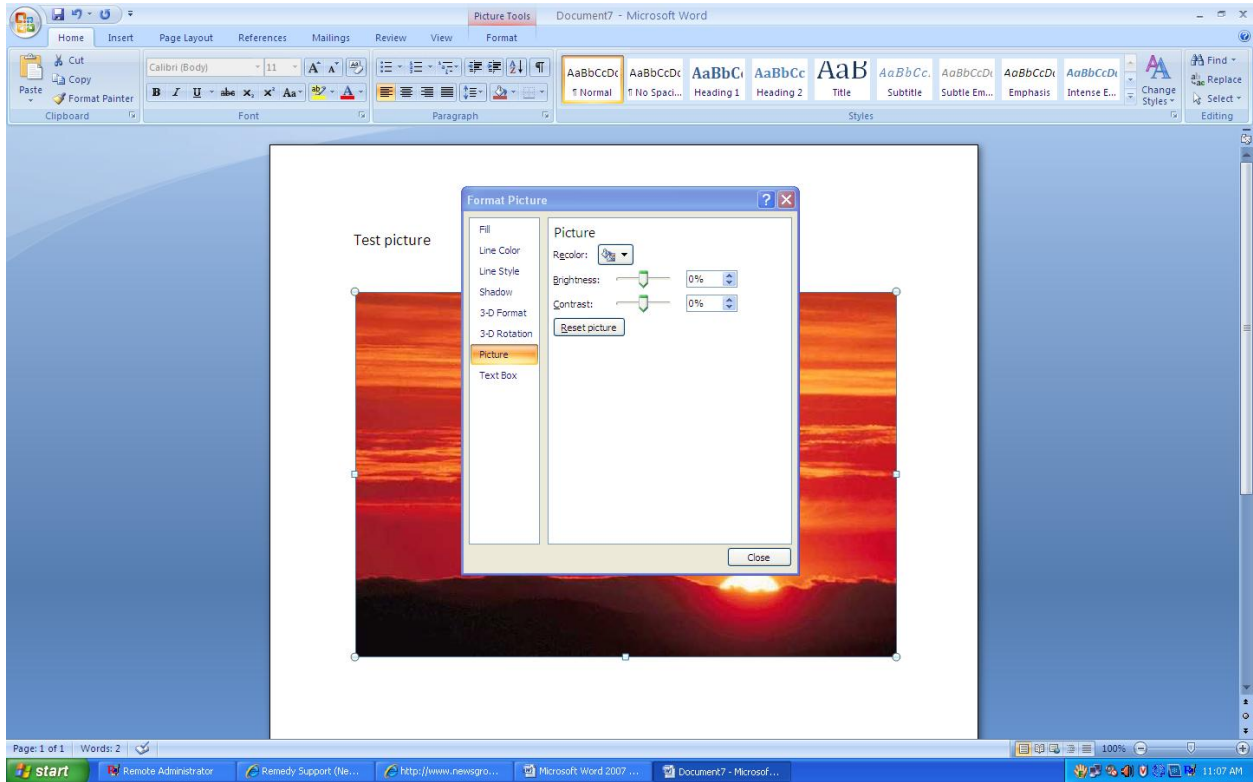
Picture Tools Document7 - Microsoft Word

Home Insert Page Layout References Mailings Review View Format

Cut
Copy
Paste
Format Painter
Clipboard

Calibri (Body) 11
Font

Paragraph

AaBbCcDc ¶ Normal
AaBbCcDc ¶ No Spaci...
AaBbCc Heading 1
AaBbCc Heading 2
AaB Title
AaBbCc. Subtitle
AaBbCcDc Subtle Em...
AaBbCcDc Emphasis
AaBbCcDc Intense E...
Change Styles
Styles

Find
Replace
Select
Editing

Test picture

Format Picture

Fill
Line Color
Line Style
Shadow
3-D Format
3-D Rotation
Picture
Text Box

Picture
Recolor:
Brightness: 0%
Contrast: 0%
Reset picture

Close

Page: 1 of 1 Words: 2

100%

start
Remote Administrator
Remedy Support (Ne...
http://www.newsgro...
Microsoft Word 2007 ...
Document7 - Microsof...
11:07 AM